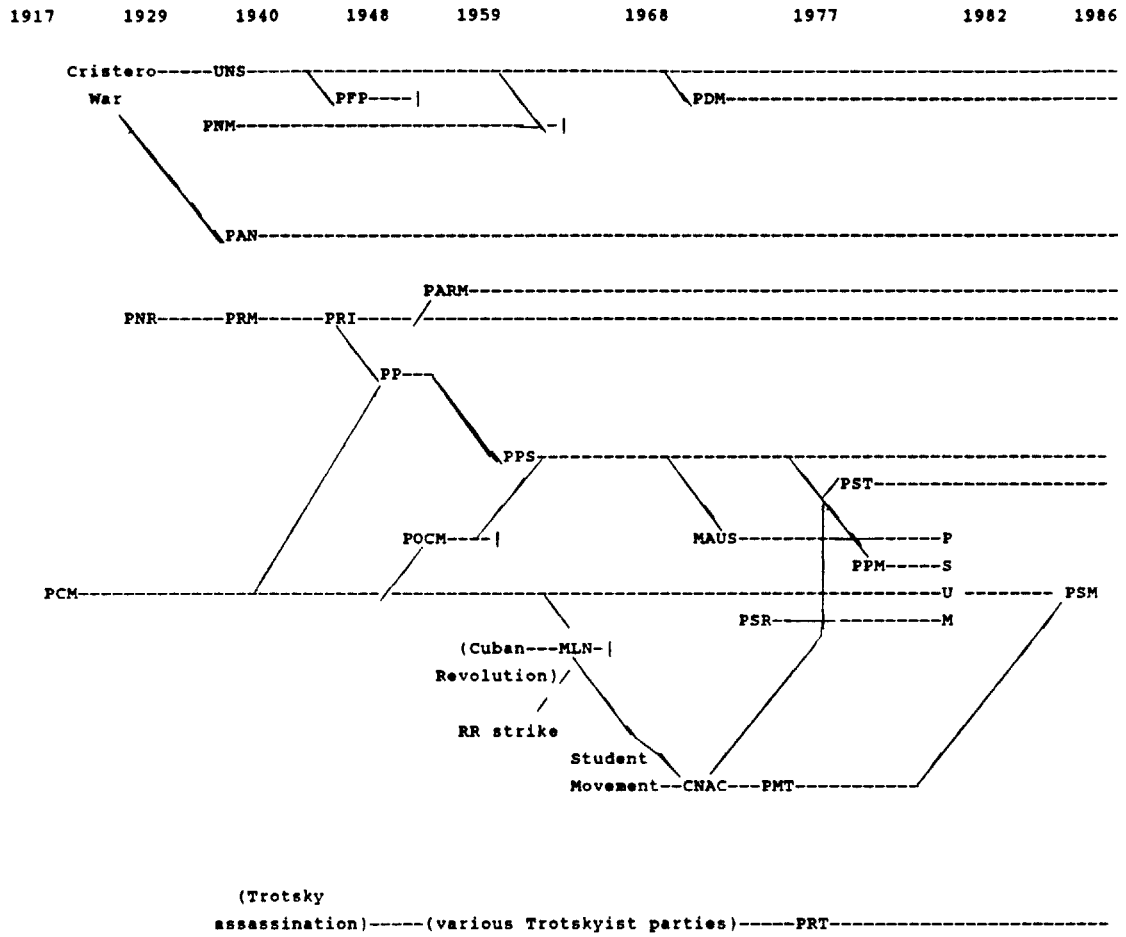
1917 1929 1940 1948 1959 1968 1977 1982 1986

Cristero-----UNS----------------------------------------------------------------------------

War

PFP----|

PDM----------------------------------

PNM-------------------------------|

PAN---------------------------------------------------------------------

PARM---------------------------------------------------------------

PNR------PRM------PRI-----/-----------------------------------------------------------

PP---

PPS----------------------------------------------------------

PST----------------------

POCM---|

MAUS--------------------P

PPM-----S

PCM---------------------------------------------------------------------------U --------- PSM

PSR-----------------M

(Cuban---MLN-|

Revolution)/

/

RR strike

Student

Movement---CNAC---PMT-----------

(Trotsky

assassination)-----(various Trotskyist parties)-----PRT--------------------------